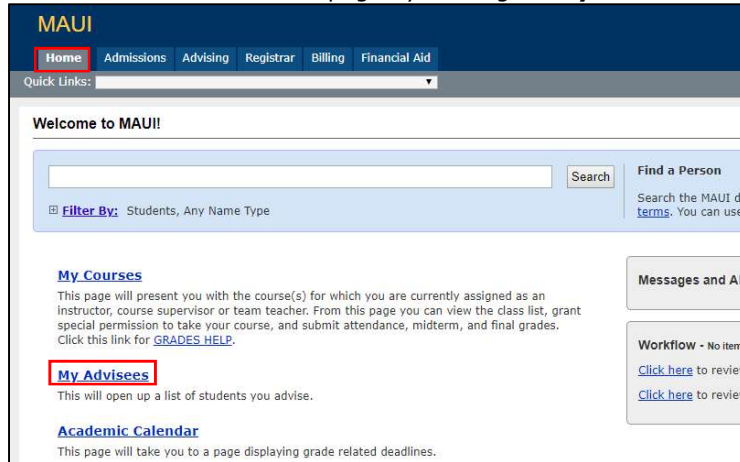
MAUI

Home Admissions Advising Registrar Billing Financial Aid

Quick Links:

Welcome to MAUI!

Search

⊞ Filter By: Students, Any Name Type

Find a Person

Search the MAUI d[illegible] terms. You can use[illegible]

My Courses

This page will present you with the course(s) for which you are currently assigned as an instructor, course supervisor or team teacher. From this page you can view the class list, grant special permission to take your course, and submit attendance, midterm, and final grades. Click this link for GRADES HELP.

My Advisees

This will open up a list of students you advise.

Academic Calendar

This page will take you to a page displaying grade related deadlines.

Messages and A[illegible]

Workflow - No item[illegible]

Click here to revie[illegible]

Click here to revie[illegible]